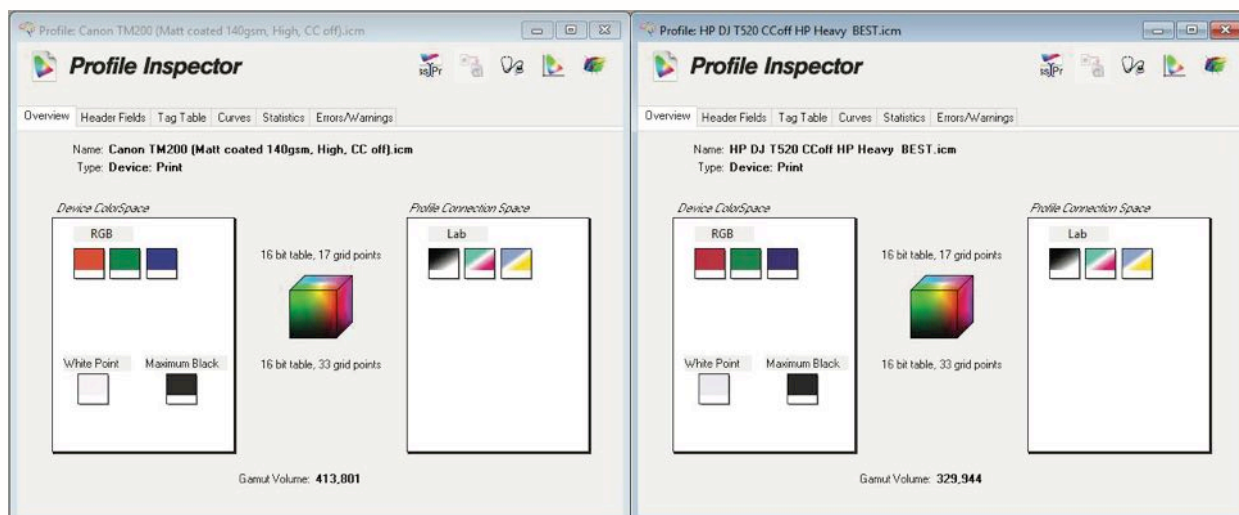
Profile: Canon TM200 (Matt coated 140gsm, High, CC off).icm

Profile Inspector

Overview | Header Fields | Tag Table | Curves | Statistics | Errors/Warnings

Name: Canon TM200 (Matt coated 140gsm, High, CC off).icm
Type: Device: Print

Device ColorSpace

RGB

White Point

Maximum Black

16 bit table, 17 grid points

16 bit table, 33 grid points

Profile Connection Space

Lab

Gamut Volume: 413,801

Profile: HP DJ T520 CCoff HP Heavy BEST.icm

Profile Inspector

Overview | Header Fields | Tag Table | Curves | Statistics | Errors/Warnings

Name: HP DJ T520 CCoff HP Heavy BEST.icm
Type: Device: Print

Device ColorSpace

RGB

White Point

Maximum Black

16 bit table, 17 grid points

16 bit table, 33 grid points

Profile Connection Space

Lab

Gamut Volume: 329,944